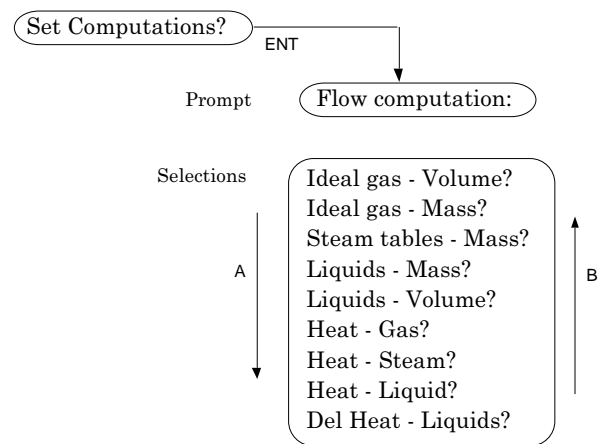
Set Computations?

ENT

Prompt

Flow computation:

Selections

A

Ideal gas - Volume?
Ideal gas - Mass?
Steam tables - Mass?
Liquids - Mass?
Liquids - Volume?
Heat - Gas?
Heat - Steam?
Heat - Liquid?
Del Heat - Liquids?

B